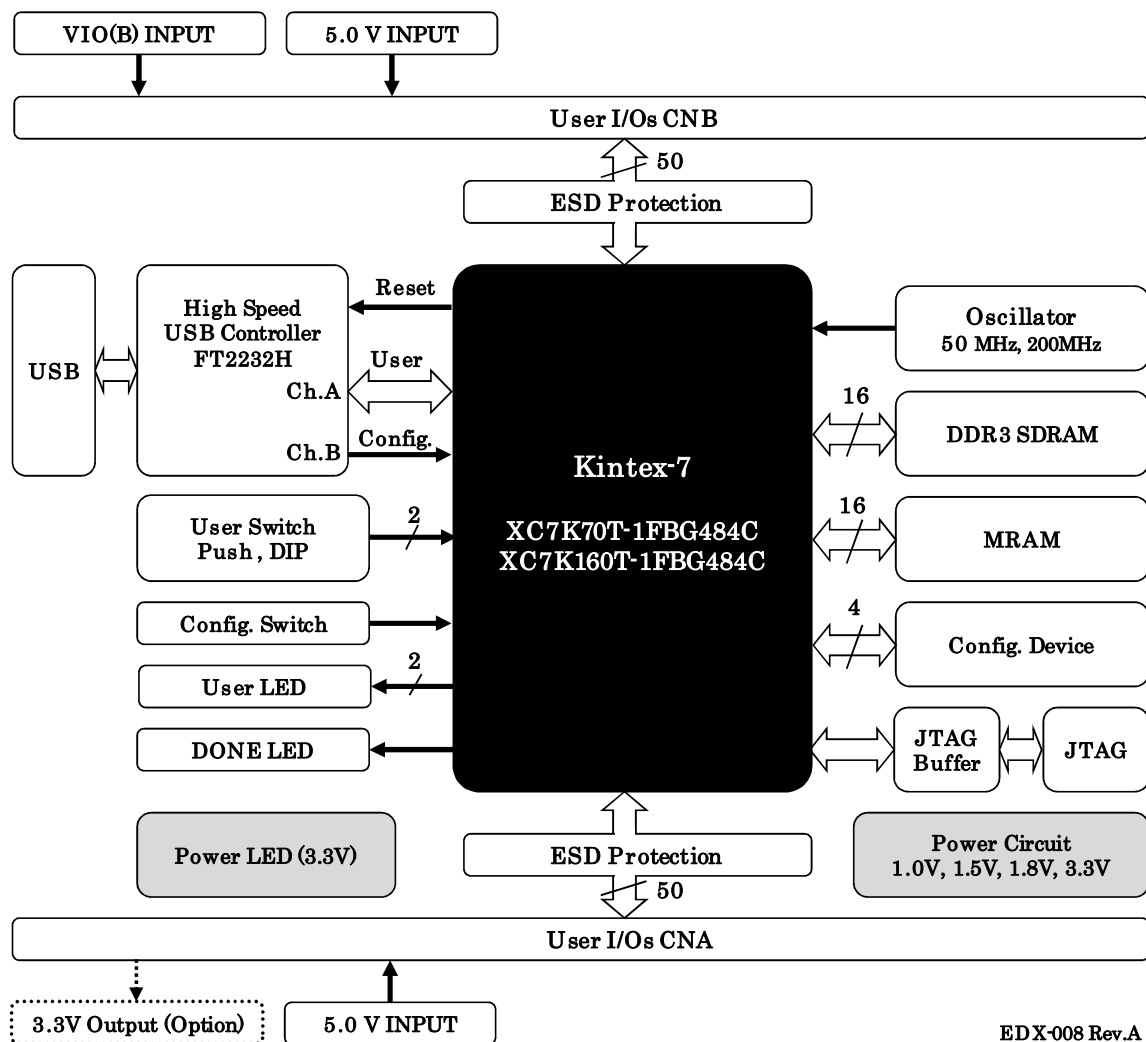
VIO(B) INPUT

5.0 V INPUT

User I/Os CNB

50

ESD Protection

USB

High Speed USB Controller FT2232H

Reset

User

Ch.A

Config.

Ch.B

Kintex-7

XC7K70T-1FBG484C
XC7K160T-1FBG484C

Oscillator
50 MHz, 200MHz

16

DDR3 SDRAM

User Switch
Push , DIP

2

16

MRAM

Config. Switch

4

Config. Device

2

User LED

DONE LED

JTAG Buffer

JTAG

Power LED (3.3V)

ESD Protection

Power Circuit
1.0V, 1.5V, 1.8V, 3.3V

50

User I/Os CNA

3.3V Output (Option)

5.0 V INPUT

EDX-008 Rev.A